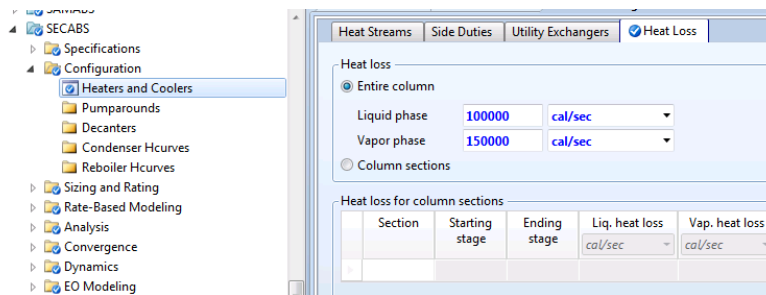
SAMABS
SECABS
Specifications
Configuration
Heaters and Coolers
Pumparounds
Decanters
Condenser Hcurves
Reboiler Hcurves
Sizing and Rating
Rate-Based Modeling
Analysis
Convergence
Dynamics
EO Modeling

Heat Streams | Side Duties | Utility Exchangers | Heat Loss

Heat loss
Entire column
Liquid phase 100000 cal/sec
Vapor phase 150000 cal/sec
Column sections

Heat loss for column sections

| Section | Starting stage | Ending stage | Liq. heat loss | Vap. heat loss |
|---|---|---|---|---|
| | | | cal/sec | cal/sec |
| | | | | |